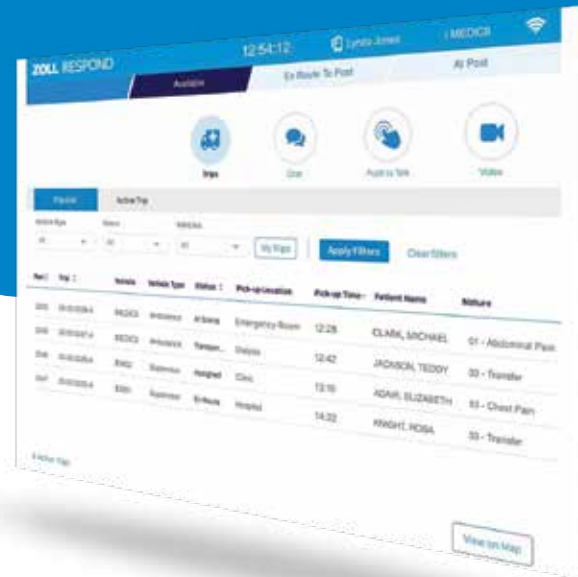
ZOLL RESPOND

12:54:12

Lynda Jones

MEDIC8

Available

En Route To Post

At Post

Trips

Chat

Push to Talk

Video

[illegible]

Active Trip

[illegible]

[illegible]

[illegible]

All

All

All

My Trips

Apply Filters

Clear filters

| Run | Trip | Vehicle | Vehicle Type | Status | Pick-up Location | Pick-up Time | Patient Name | Nature |
|---|---|---|---|---|---|---|---|---|
| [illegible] | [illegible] | MEDIC5 | Ambulance | At Scene | Emergency Room | 12:28 | CLARK, MICHAEL | 01 - Abdominal Pain |
| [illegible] | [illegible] | MEDIC3 | Ambulance | Transport | Dialysis | 12:42 | JACKSON, TEDDY | 33 - Transfer |
| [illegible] | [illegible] | EMS2 | Supervisor | Assigned | Clinic | 13:10 | ADAMS, ELIZABETH | 10 - Chest Pain |
| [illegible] | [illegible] | EMS1 | Supervisor | En Route | Hospital | 14:22 | KNIGHT, ROSA | 33 - Transfer |

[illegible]

View on Map